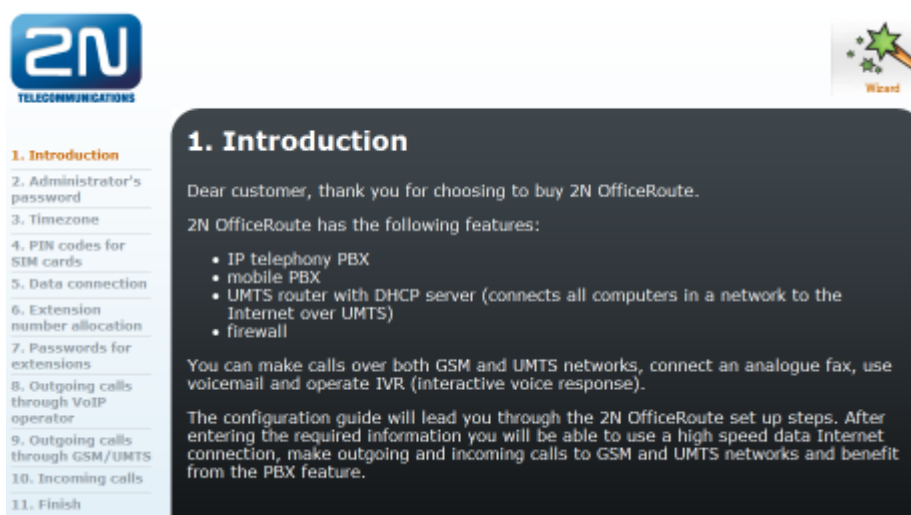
2N
TELECOMMUNICATIONS

Wizard

1. Introduction
2. Administrator's password
3. Timezone
4. PIN codes for SIM cards
5. Data connection
6. Extension number allocation
7. Passwords for extensions
8. Outgoing calls through VoIP operator
9. Outgoing calls through GSM/UMTS
10. Incoming calls
11. Finish

1. Introduction

Dear customer, thank you for choosing to buy 2N OfficeRoute.

2N OfficeRoute has the following features:

- IP telephony PBX
- mobile PBX
- UMTS router with DHCP server (connects all computers in a network to the Internet over UMTS)
- firewall

You can make calls over both GSM and UMTS networks, connect an analogue fax, use voicemail and operate IVR (interactive voice response).

The configuration guide will lead you through the 2N OfficeRoute set up steps. After entering the required information you will be able to use a high speed data Internet connection, make outgoing and incoming calls to GSM and UMTS networks and benefit from the PBX feature.